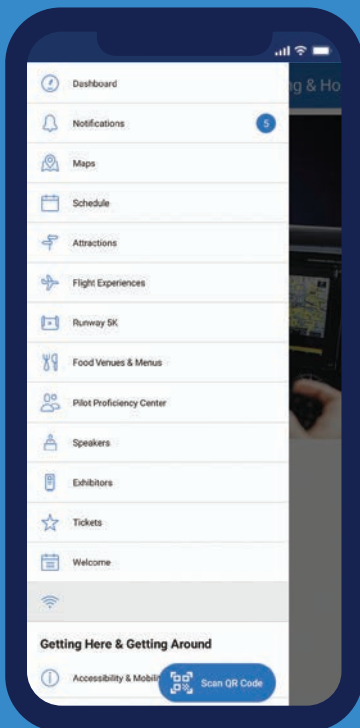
Dashboard

Notifications 5

Maps

Schedule

Attractions

Flight Experiences

Runway 5K

Food Venues & Menus

Pilot Proficiency Center

Speakers

Exhibitors

Tickets

Welcome

Getting Here & Getting Around

Accessibility & Mobili

Scan QR Code

g & Ho